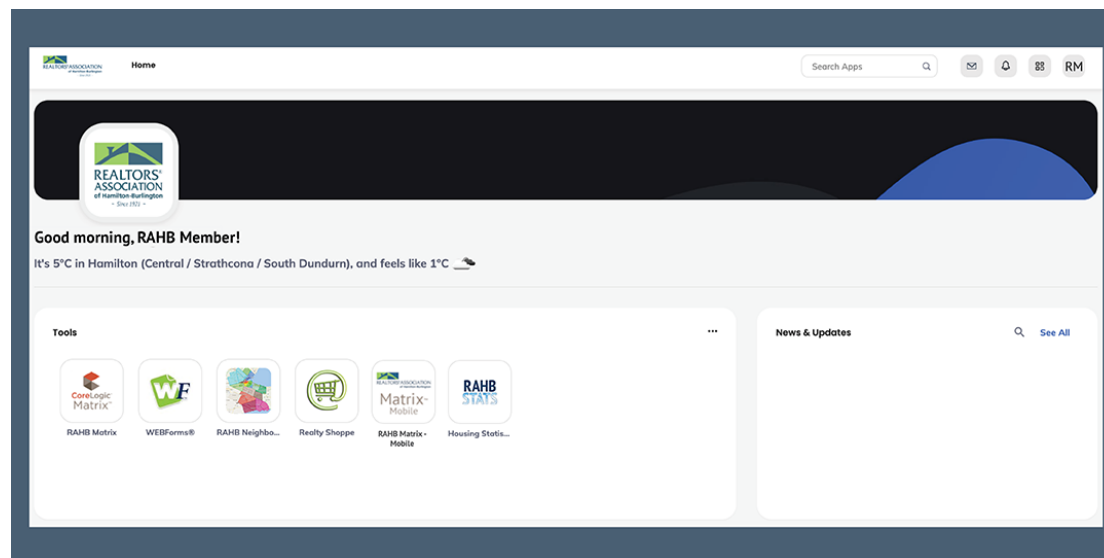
REALTORS' ASSOCIATION of Hamilton-Burlington

Home

Search Apps

RM

REALTORS' ASSOCIATION of Hamilton-Burlington
- Since 1921 -

Good morning, RAHB Member!

It's 5°C in Hamilton (Central / Strathcona / South Dundurn), and feels like 1°C

Tools

...

CoreLogic Matrix
RAHB Matrix

WF
WEBForms®

RAHB Neighbo...

Realty Shoppe

REALTORS' ASSOCIATION Matrix Mobile
RAHB Matrix - Mobile

RAHB STATS
Housing Statis...

News & Updates

See All